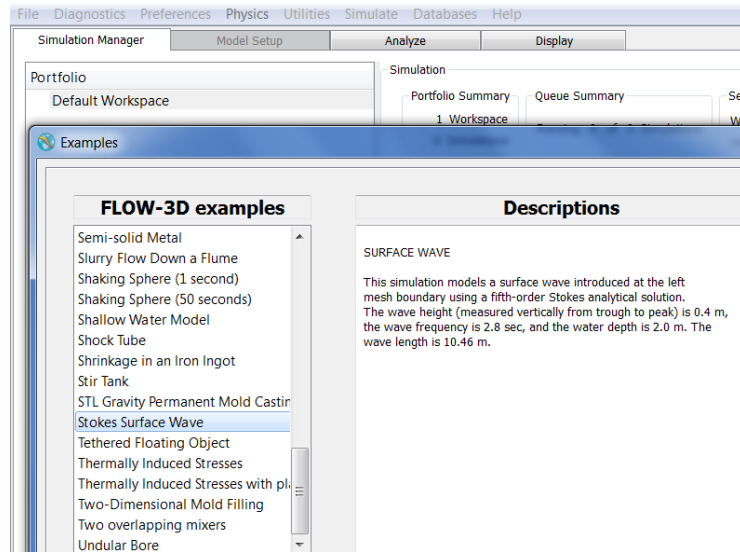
File Diagnostics Preferences Physics Utilities Simulate Databases Help

Simulation Manager | Model Setup | Analyze | Display

Portfolio

Default Workspace

Simulation

Portfolio Summary

1 Workspace

Queue Summary

Se

W

Examples

FLOW-3D examples

Semi-solid Metal
Slurry Flow Down a Flume
Shaking Sphere (1 second)
Shaking Sphere (50 seconds)
Shallow Water Model
Shock Tube
Shrinkage in an Iron Ingot
Stir Tank
STL Gravity Permanent Mold Castin
Stokes Surface Wave
Tethered Floating Object
Thermally Induced Stresses
Thermally Induced Stresses with pl
Two-Dimensional Mold Filling
Two overlapping mixers
Undular Bore

Descriptions

SURFACE WAVE

This simulation models a surface wave introduced at the left mesh boundary using a fifth-order Stokes analytical solution. The wave height (measured vertically from trough to peak) is 0.4 m, the wave frequency is 2.8 sec, and the water depth is 2.0 m. The wave length is 10.46 m.